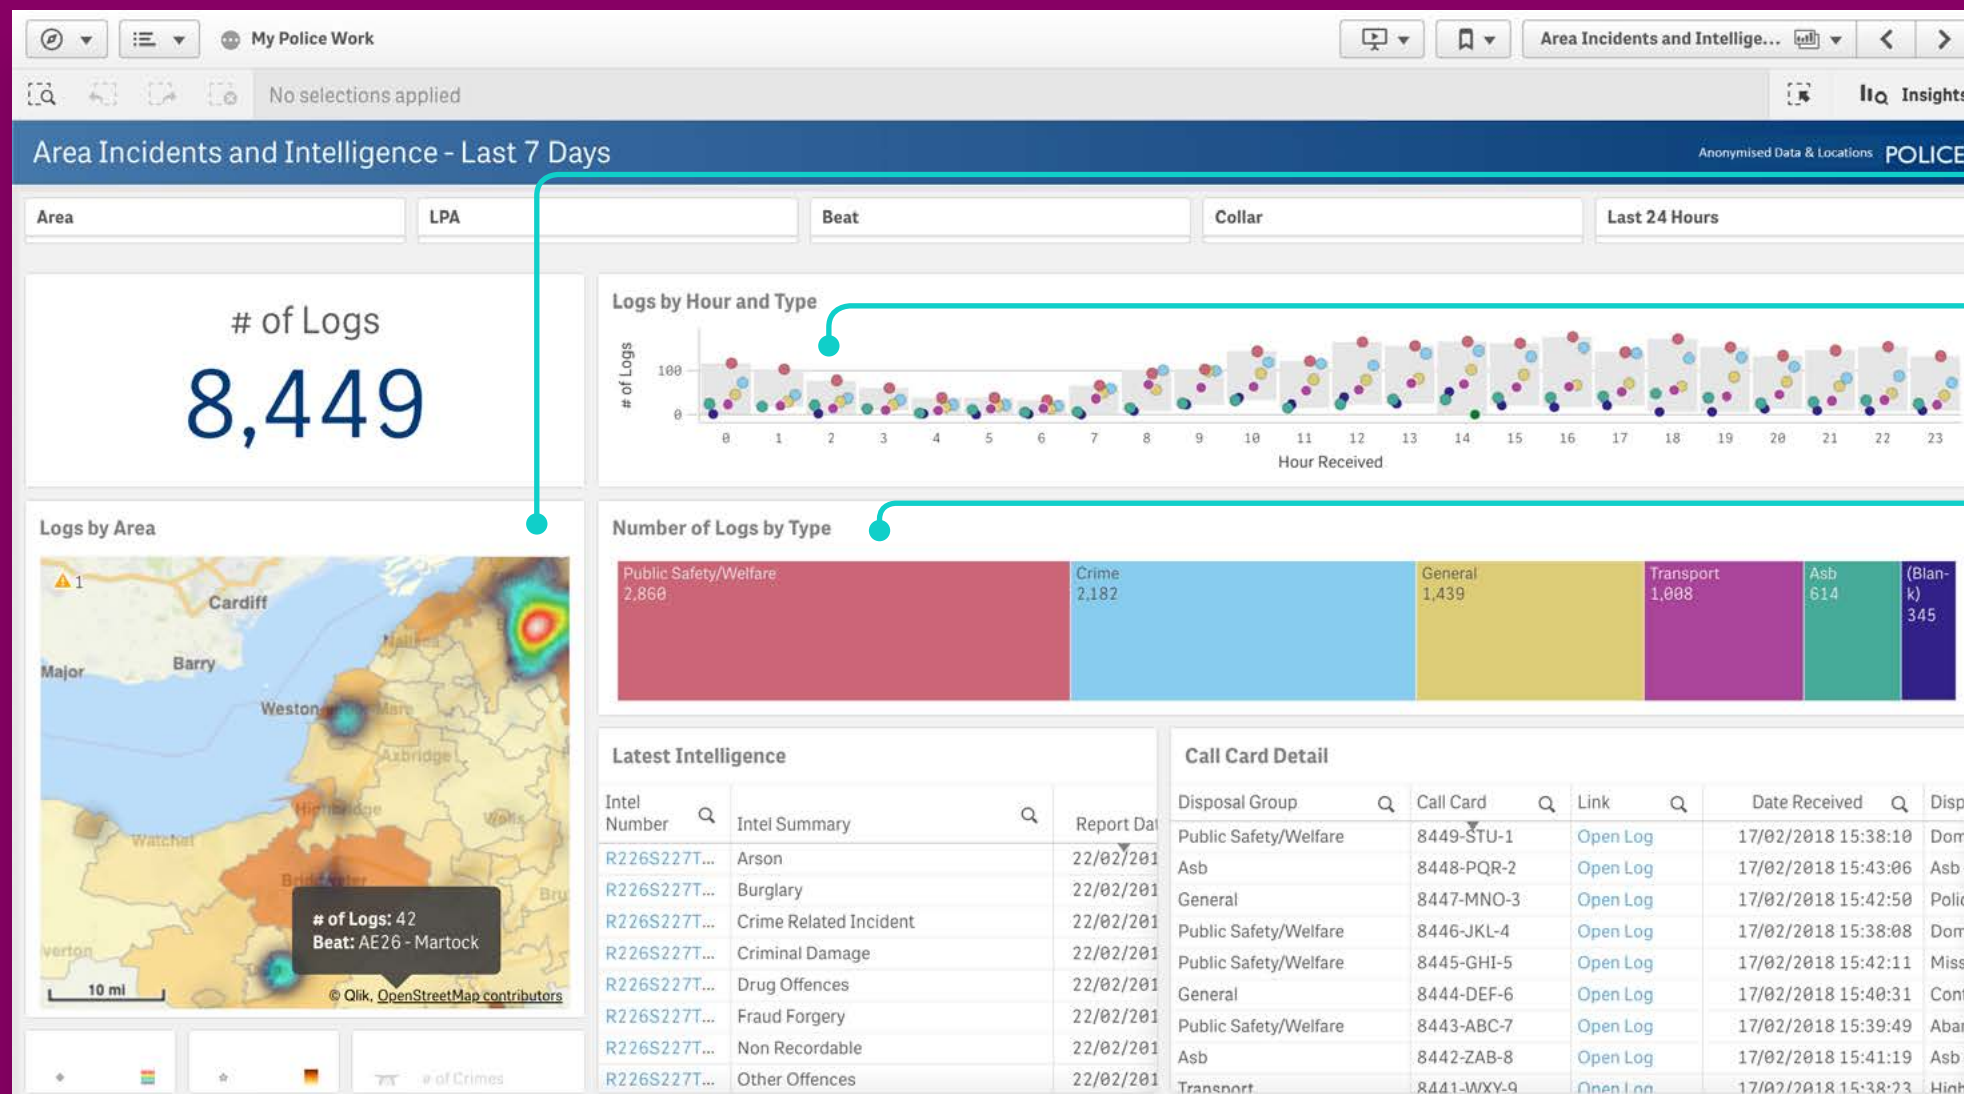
My Police Work

Area Incidents and Intellige...

No selections applied

Insights

Area Incidents and Intelligence - Last 7 Days

Anonymised Data & Locations POLICE

Area

LPA

Beat

Collar

Last 24 Hours

# of Logs

8,449

Logs by Hour and Type

# of Logs

100

0

0 1 2 3 4 5 6 7 8 9 10 11 12 13 14 15 16 17 18 19 20 21 22 23

Hour Received

Logs by Area

1

Cardiff

Major

Barry

Weston

Axbridge

Highbridge

Wells

Watchet

Bridgwater

Bru

verton

# of Logs: 42
Beat: AE26 - Martock

10 mi

© Qlik, OpenStreetMap contributors

# of Crimes

Number of Logs by Type

| Public Safety/Welfare 2,860 | Crime 2,182 | General 1,439 | Transport 1,008 | Asb 614 | (Blank) 345 |
|---|---|---|---|---|---|

Latest Intelligence

| Intel Number | Intel Summary | Report Dat |
|---|---|---|
| R226S227T... | Arson | 22/02/201 |
| R226S227T... | Burglary | 22/02/201 |
| R226S227T... | Crime Related Incident | 22/02/201 |
| R226S227T... | Criminal Damage | 22/02/201 |
| R226S227T... | Drug Offences | 22/02/201 |
| R226S227T... | Fraud Forgery | 22/02/201 |
| R226S227T... | Non Recordable | 22/02/201 |
| R226S227T... | Other Offences | 22/02/201 |

Call Card Detail

| Disposal Group | Call Card | Link | Date Received | Disp |
|---|---|---|---|---|
| Public Safety/Welfare | 8449-STU-1 | Open Log | 17/02/2018 15:38:10 | Dom |
| Asb | 8448-PQR-2 | Open Log | 17/02/2018 15:43:06 | Asb |
| General | 8447-MNO-3 | Open Log | 17/02/2018 15:42:50 | Polic |
| Public Safety/Welfare | 8446-JKL-4 | Open Log | 17/02/2018 15:38:08 | Dom |
| Public Safety/Welfare | 8445-GHI-5 | Open Log | 17/02/2018 15:42:11 | Miss |
| General | 8444-DEF-6 | Open Log | 17/02/2018 15:40:31 | Con |
| Public Safety/Welfare | 8443-ABC-7 | Open Log | 17/02/2018 15:39:49 | Abar |
| Asb | 8442-ZAB-8 | Open Log | 17/02/2018 15:41:19 | Asb |
| Transport | 8441-WXY-9 | Open Log | 17/02/2018 15:38:23 | High |